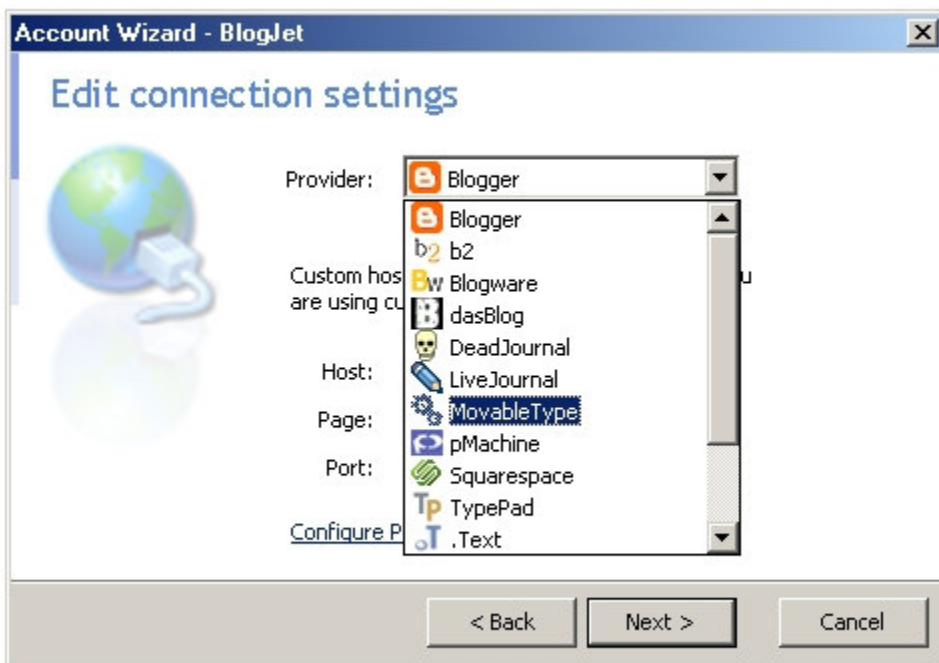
Account Wizard - BlogJet

Edit connection settings

Provider: Blogger

Blogger
b2
Blogware
dasBlog
DeadJournal
LiveJournal
MovableType
pMachine
Squarespace
TypePad
.Text

Custom hos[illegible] u are using cu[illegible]

Host:

Page:

Port:

Configure P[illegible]

< Back

Next >

Cancel